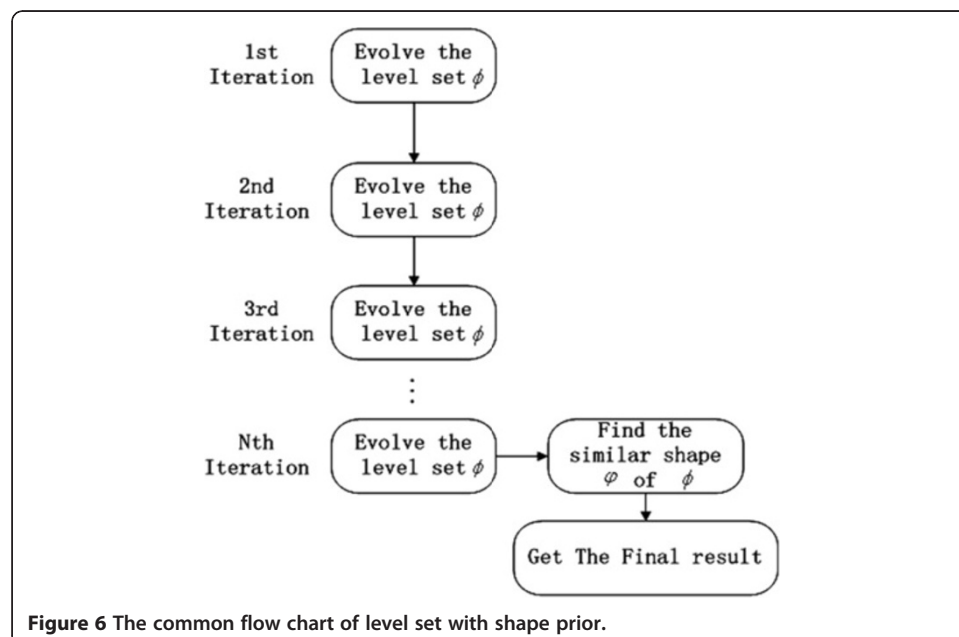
1st Iteration

Evolve the level set $\phi$

2nd Iteration

Evolve the level set $\phi$

3rd Iteration

Evolve the level set $\phi$

⋮

Nth Iteration

Evolve the level set $\phi$

Find the similar shape $\varphi$ of $\phi$

Get The Final result

**Figure 6 The common flow chart of level set with shape prior.**